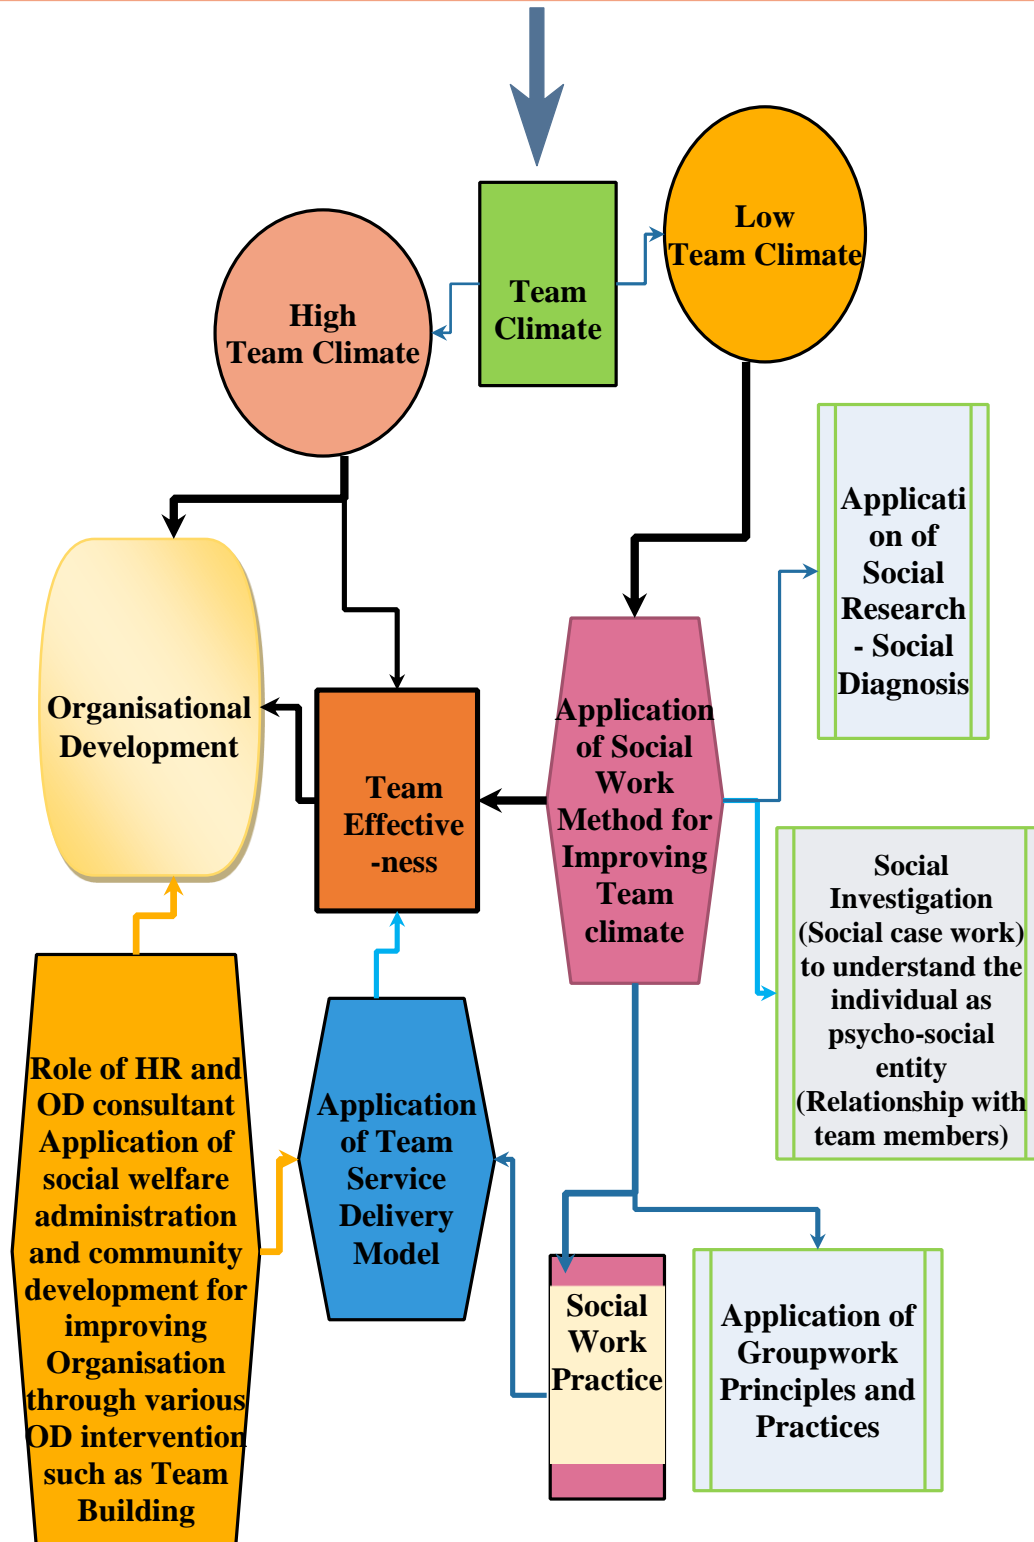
Team Climate

Low Team Climate

High Team Climate

Application of Social Research - Social Diagnosis

Organisational Development

Team Effectiveness

Application of Social Work Method for Improving Team climate

Social Investigation (Social case work) to understand the individual as psycho-social entity (Relationship with team members)

Role of HR and OD consultant Application of social welfare administration and community development for improving Organisation through various OD intervention such as Team Building

Application of Team Service Delivery Model

Social Work Practice

Application of Groupwork Principles and Practices